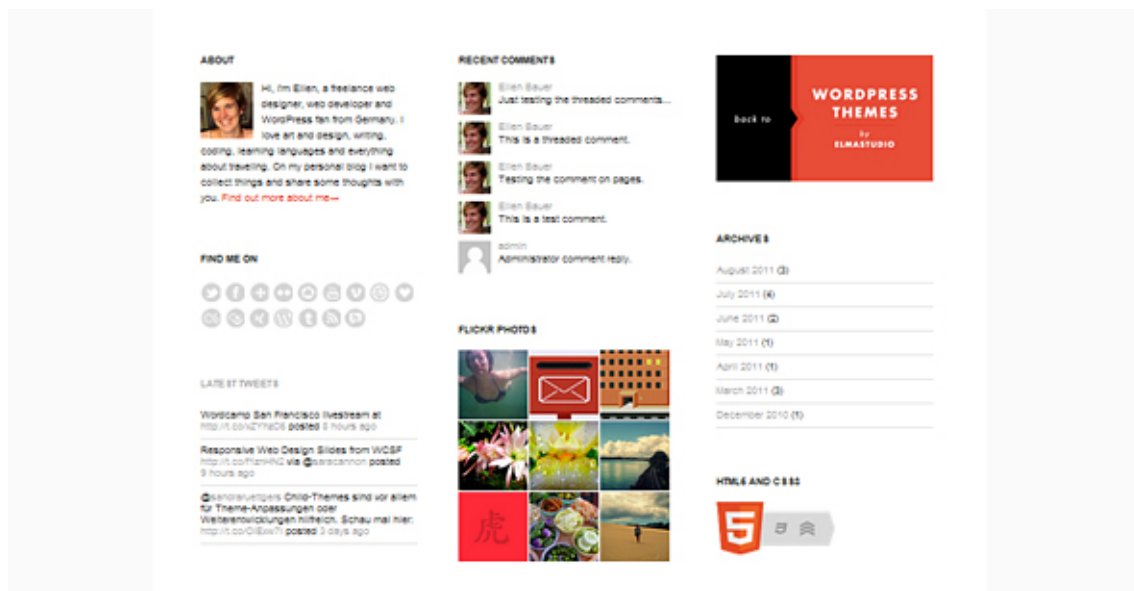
ABOUT

Hi, I'm Ellen, a freelance web designer, web developer and WordPress fan from Germany. I love art and design, writing, coding, learning languages and everything about traveling. On my personal blog I want to collect things and share some thoughts with you. Find out more about me→

FIND ME ON

LATEST TWEETS

Wordcamp San Francisco livestream at http://t.co/ZYNdD6 posted 8 hours ago

Responsive Web Design Slides from WCSF http://t.co/RahHNZ via @saracannon posted 9 hours ago

@sandraruetgers Child-Themes sind vor allem für Theme-Anpassungen oder Weiterentwicklungen hilfreich. Schau mal hier: http://t.co/DlEww7I posted 3 days ago

RECENT COMMENTS

Ellen Bauer
Just testing the threaded comments...

Ellen Bauer
This is a threaded comment.

Ellen Bauer
Testing the comment on pages.

Ellen Bauer
This is a test comment.

admin
Administrator comment reply.

FLICKR PHOTOS

虎

back to

WORDPRESS THEMES
by
ELMASTUDIO

ARCHIVES

August 2011 (3)
July 2011 (4)
June 2011 (2)
May 2011 (1)
April 2011 (1)
March 2011 (3)
December 2010 (1)

HTML5 AND CSS3

5